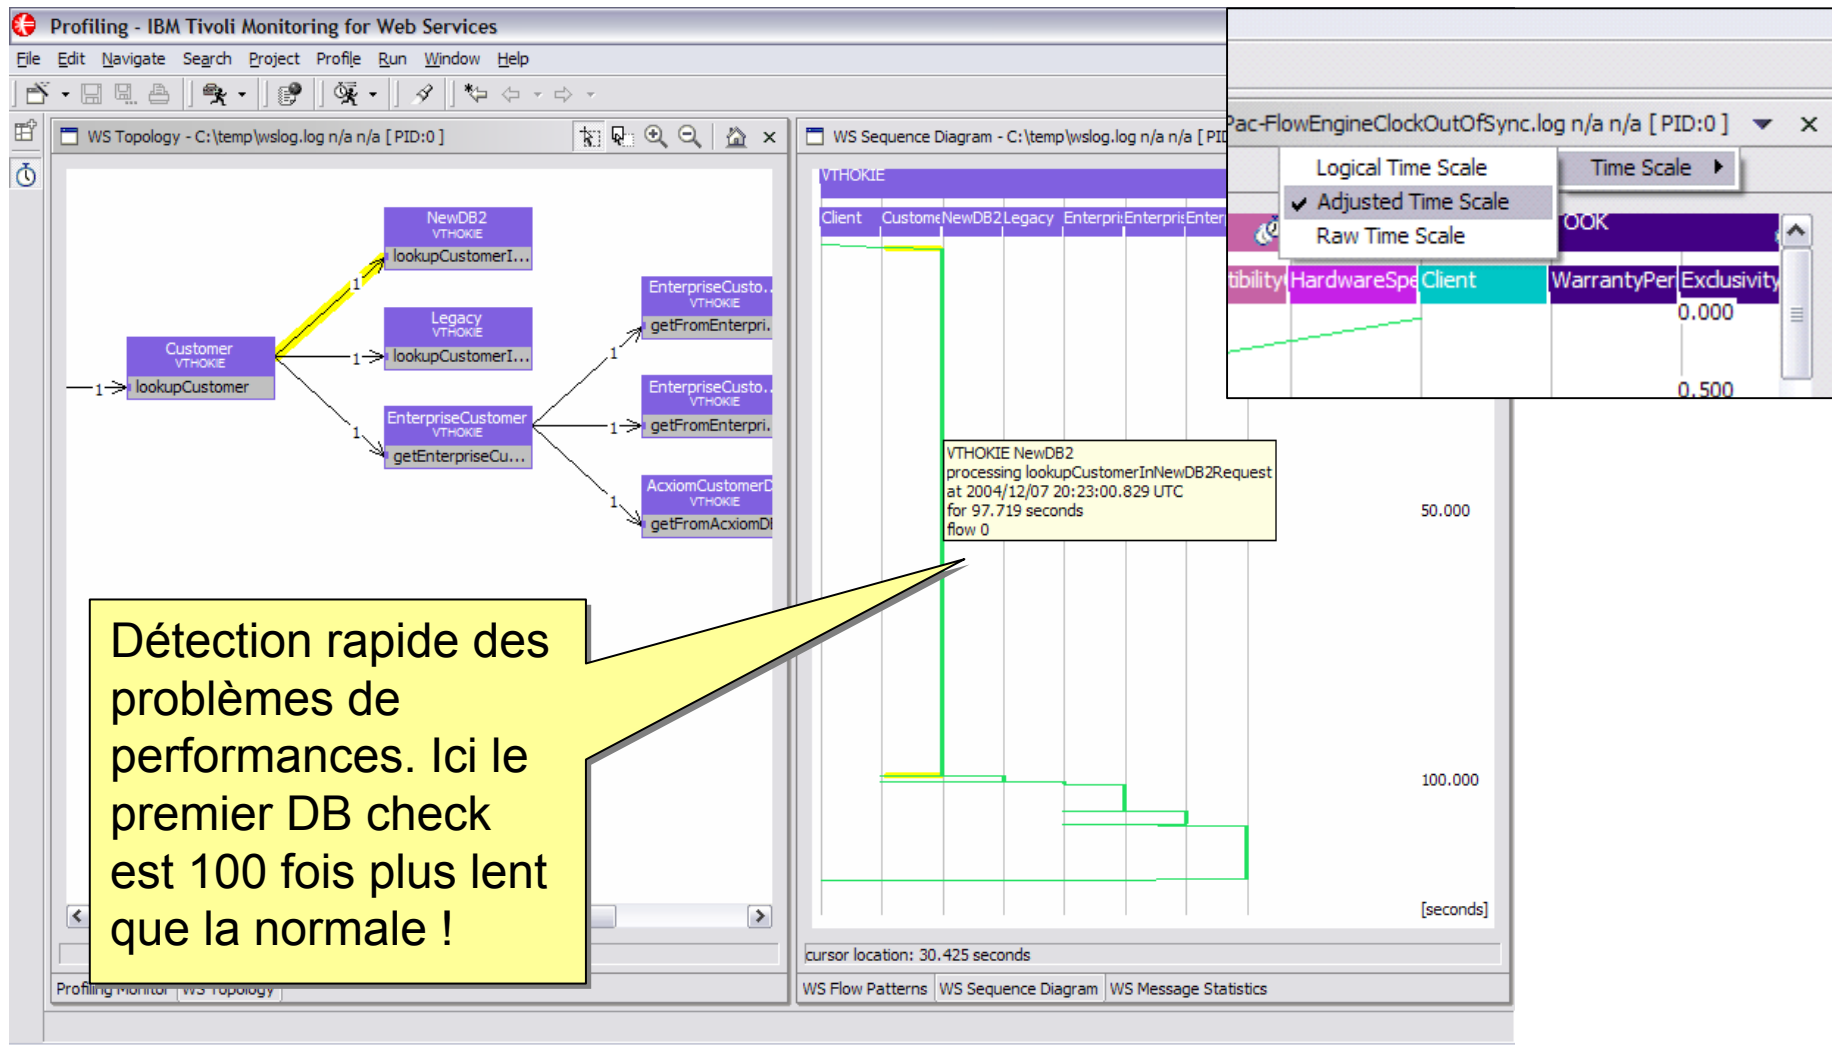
Profiling - IBM Tivoli Monitoring for Web Services

File Edit Navigate Search Project Profile Run Window Help

WS Topology - C:\temp\wslog.log n/a n/a [ PID:0 ]

NewDB2
VTHOKIE
lookupCustomerI...

Legacy
VTHOKIE
lookupCustomerI...

Customer
VTHOKIE
lookupCustomer

EnterpriseCustomer
VTHOKIE
getEnterpriseCu...

EnterpriseCusto...
VTHOKIE
getFromEnterpri...

EnterpriseCusto...
VTHOKIE
getFromEnterpri...

AcxiomCustomerD
VTHOKIE
getFromAcxiomDI

1 1 1 1 1 1 1

WS Sequence Diagram - C:\temp\wslog.log n/a n/a [ PID

VTHOKIE

Client Custome NewDB2 Legacy Enterpri Enterpri Enter

Pac-FlowEngineClockOutOfSync.log n/a n/a [ PID:0 ]

Logical Time Scale
Adjusted Time Scale
Raw Time Scale

Time Scale

OOK

tibility HardwareSpe Client WarrantyPer Exclusivity

0.000

0.500

VTHOKIE NewDB2
processing lookupCustomerInNewDB2Request
at 2004/12/07 20:23:00.829 UTC
for 97.719 seconds
flow 0

50.000

100.000

[seconds]

cursor location: 30.425 seconds

Détection rapide des problèmes de performances. Ici le premier DB check est 100 fois plus lent que la normale !

Profiling Monitor WS Topology

WS Flow Patterns WS Sequence Diagram WS Message Statistics